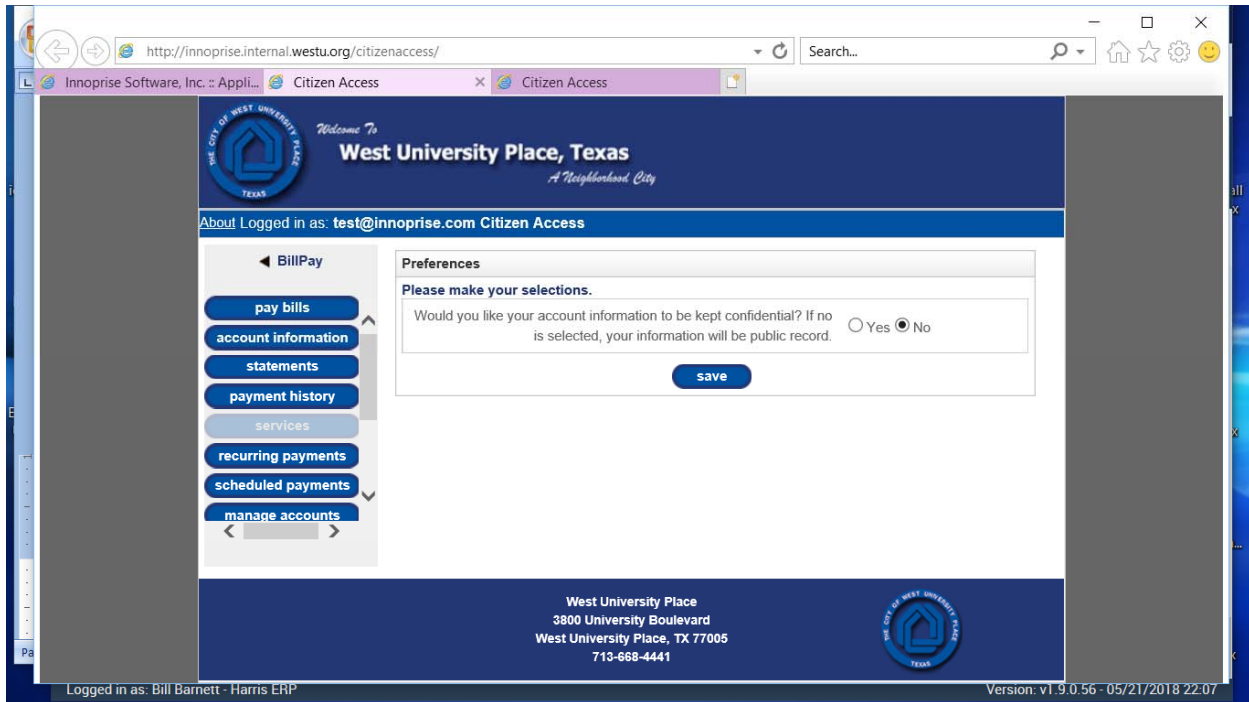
http://innoprise.internal.westu.org/citizenaccess/

Search...

Innoprise Software, Inc. :: Appli... Citizen Access × Citizen Access

THE CITY OF WEST UNIVERSITY PLACE TEXAS

Welcome To
West University Place, Texas
A Neighborhood City

About Logged in as: test@innoprise.com Citizen Access

BillPay

pay bills
account information
statements
payment history
services
recurring payments
scheduled payments
manage accounts

Preferences

Please make your selections.

Would you like your account information to be kept confidential? If no is selected, your information will be public record.

Yes No

save

West University Place
3800 University Boulevard
West University Place, TX 77005
713-668-4441

THE CITY OF WEST UNIVERSITY PLACE TEXAS

Logged in as: Bill Barnett - Harris ERP

Version: v1.9.0.56 - 05/21/2018 22:07